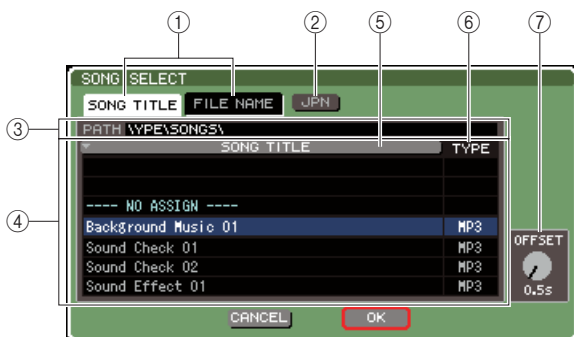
①
②
⑤
⑥
⑦
SONG SELECT
SONG TITLE
FILE NAME
JPN
③
PATH \YPE\SONGS\
SONG TITLE
TYPE
④
---- NO ASSIGN ----

| | |
|---|---|
| Background Music 01 | MP3 |
| Sound Check 01 | MP3 |
| Sound Check 02 | MP3 |
| Sound Effect 01 | MP3 |

OFFSET
0.5s
CANCEL
OK